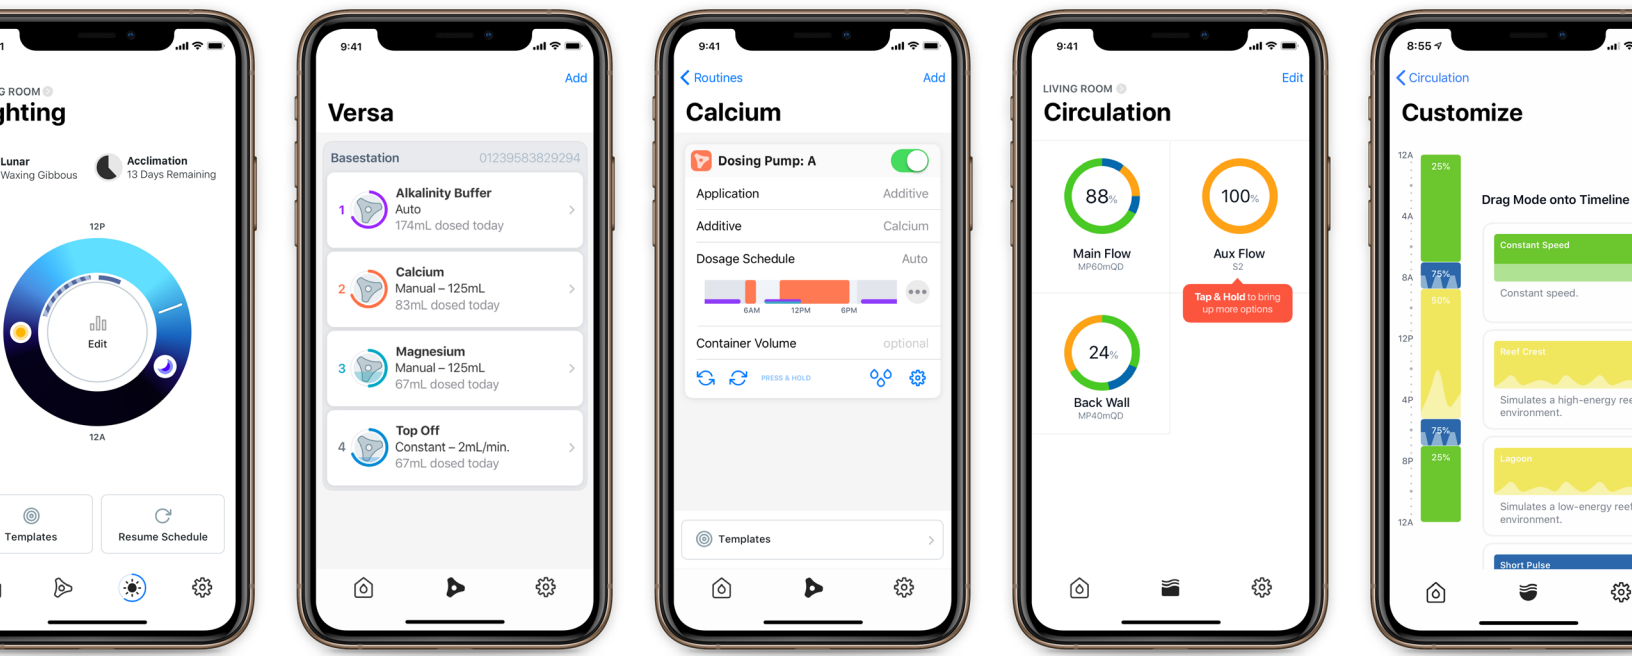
1

G ROOM
ghting

Lunar
Waxing Gibbous

Acclimation
13 Days Remaining

12P

Edit

12A

Templates

Resume Schedule

9:41

Add

Versa

Basestation 01239583829294

1 Alkalinity Buffer
Auto
174mL dosed today

2 Calcium
Manual – 125mL
83mL dosed today

3 Magnesium
Manual – 125mL
67mL dosed today

4 Top Off
Constant – 2mL/min.
67mL dosed today

9:41

Routines

Add

Calcium

Dosing Pump: A

Application Additive

Additive Calcium

Dosage Schedule Auto

6AM 12PM 6PM

Container Volume optional

PRESS & HOLD

Templates

9:41

LIVING ROOM

Edit

Circulation

88%

Main Flow
MP60mQD

100%

Aux Flow
S2

Tap & Hold to bring up more options

24%

Back Wall
MP40mQD

8:55

Circulation

Customize

12A
4A
8A
12P
4P
8P
12A

25%
75%
50%
75%
25%

Drag Mode onto Timeline

Constant Speed
Constant speed.

Reef Crest
Simulates a high-energy ree environment.

Lagoon
Simulates a low-energy reef environment.

Short Pulse